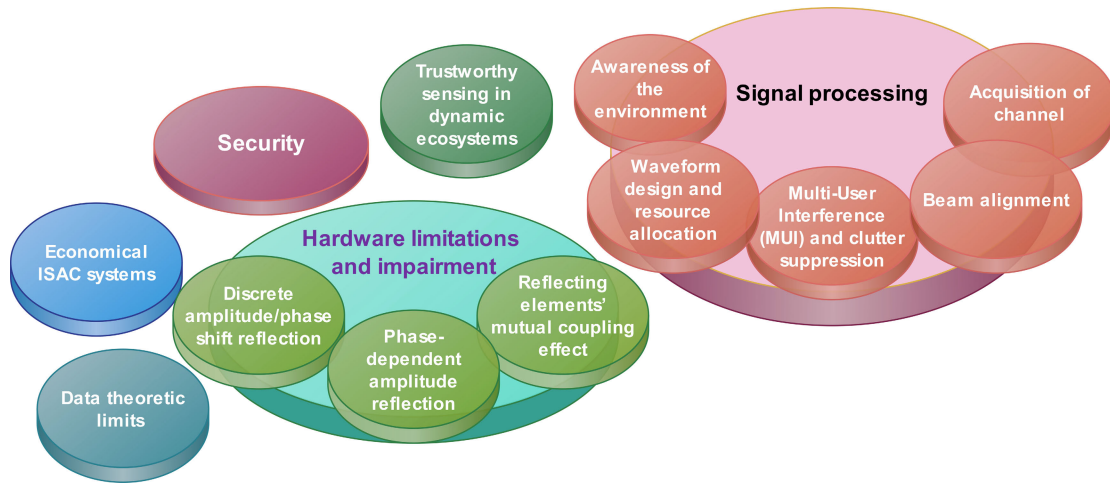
Security

Trustworthy sensing in dynamic ecosystems

Awareness of the environment

Signal processing

Acquisition of channel

Waveform design and resource allocation

Multi-User Interference (MUI) and clutter suppression

Beam alignment

Economical ISAC systems

Hardware limitations and impairment

Discrete amplitude/phase shift reflection

Phase-dependent amplitude reflection

Reflecting elements' mutual coupling effect

Data theoretic limits